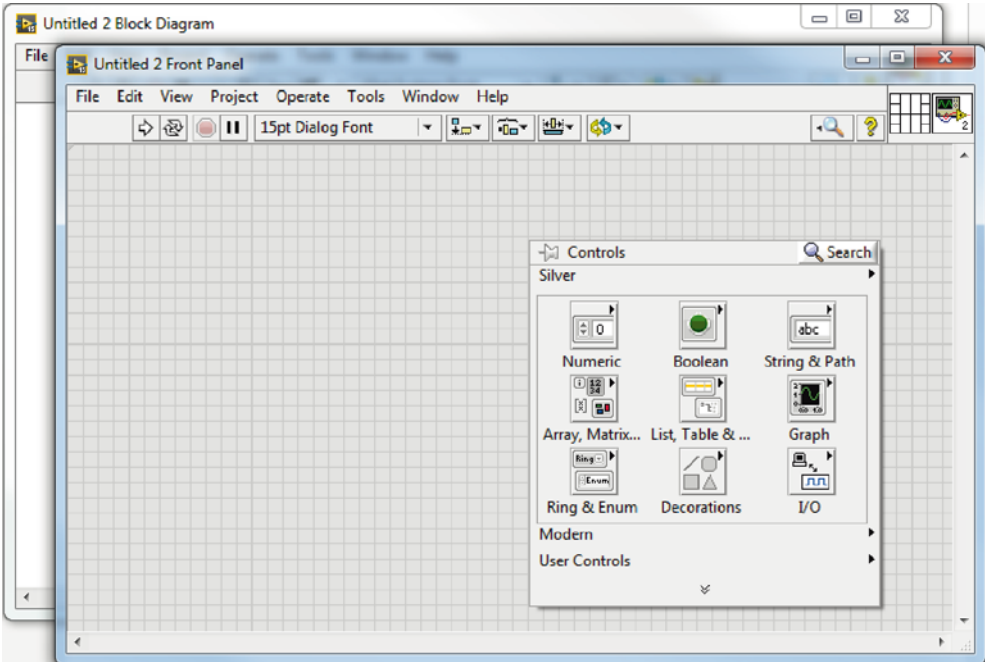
Untitled 2 Block Diagram

File

Untitled 2 Front Panel

File Edit View Project Operate Tools Window Help

15pt Dialog Font

2

Controls

Search

Silver

0

Numeric

Boolean

abc

String & Path

Array, Matrix...

List, Table & ...

Graph

Ring

Enum

Ring & Enum

Decorations

I/O

Modern

User Controls